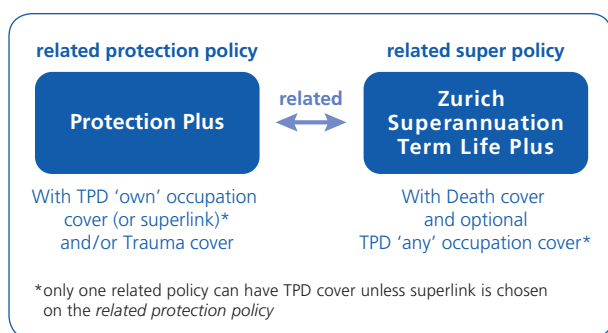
related protection policy

Protection Plus

With TPD 'own' occupation cover (or superlink)* and/or Trauma cover

related

related super policy

Zurich Superannuation Term Life Plus

With Death cover and optional TPD 'any' occupation cover*

*only one related policy can have TPD cover unless superlink is chosen on the related protection policy